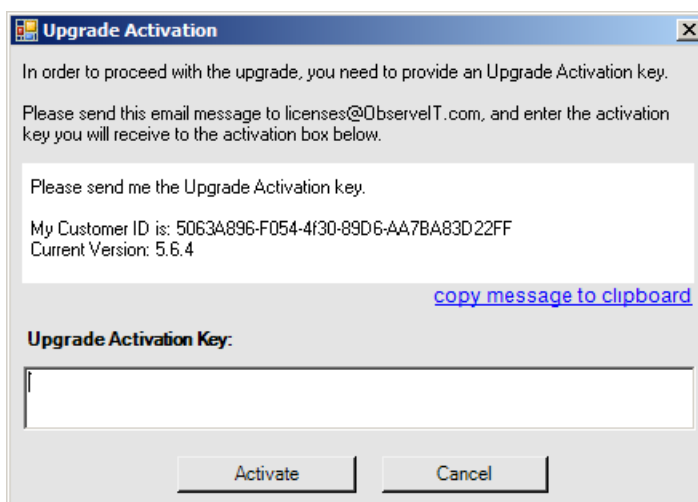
Upgrade Activation

X

In order to proceed with the upgrade, you need to provide an Upgrade Activation key.

Please send this email message to licenses@ObserveIT.com, and enter the activation key you will receive to the activation box below.

Please send me the Upgrade Activation key.

My Customer ID is: 5063A896-F054-4f30-89D6-AA7BA83D22FF
Current Version: 5.6.4

copy message to clipboard

Upgrade Activation Key:

Activate

Cancel